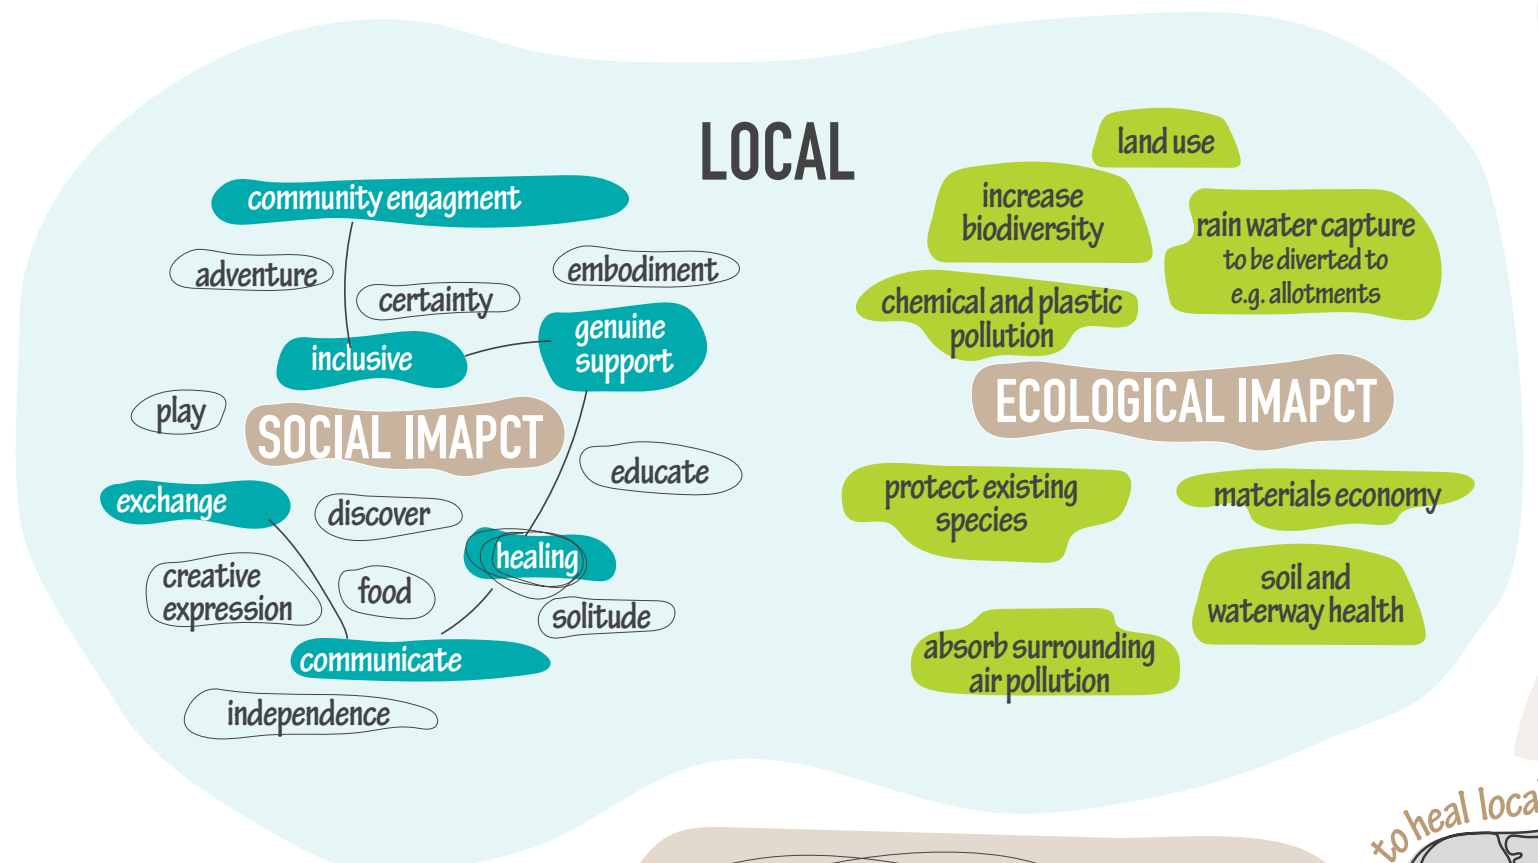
LOCAL

community engagment

adventure

certainty

embodiment

inclusive

genuine support

play

SOCIAL IMAPCT

educate

exchange

discover

healing

creative expression

food

solitude

communicate

independence

land use

increase biodiversity

rain water capture to be diverted to e.g. allotments

chemical and plastic pollution

ECOLOGICAL IMAPCT

protect existing species

materials economy

soil and waterway health

absorb surrounding air pollution

to heal loca